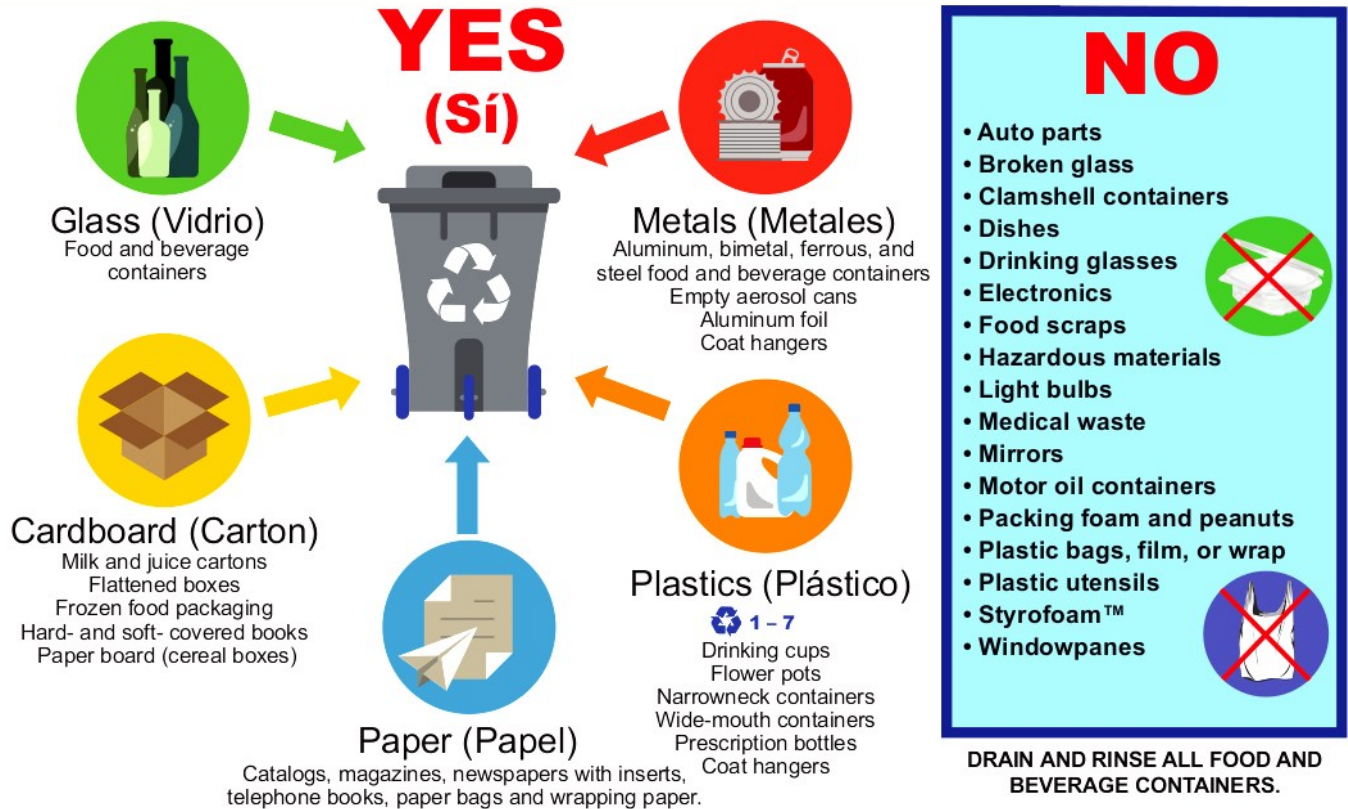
YES
(Sí)

Glass (Vidrio)
Food and beverage containers

Metals (Metales)
Aluminum, bimetal, ferrous, and steel food and beverage containers
Empty aerosol cans
Aluminum foil
Coat hangers

Cardboard (Carton)
Milk and juice cartons
Flattened boxes
Frozen food packaging
Hard- and soft- covered books
Paper board (cereal boxes)

Plastics (Plástico)
1 – 7
Drinking cups
Flower pots
Narrowneck containers
Wide-mouth containers
Prescription bottles
Coat hangers

Paper (Papel)
Catalogs, magazines, newspapers with inserts, telephone books, paper bags and wrapping paper.

NO
• Auto parts
• Broken glass
• Clamshell containers
• Dishes
• Drinking glasses
• Electronics
• Food scraps
• Hazardous materials
• Light bulbs
• Medical waste
• Mirrors
• Motor oil containers
• Packing foam and peanuts
• Plastic bags, film, or wrap
• Plastic utensils
• Styrofoam™
• Windowpanes

DRAIN AND RINSE ALL FOOD AND BEVERAGE CONTAINERS.